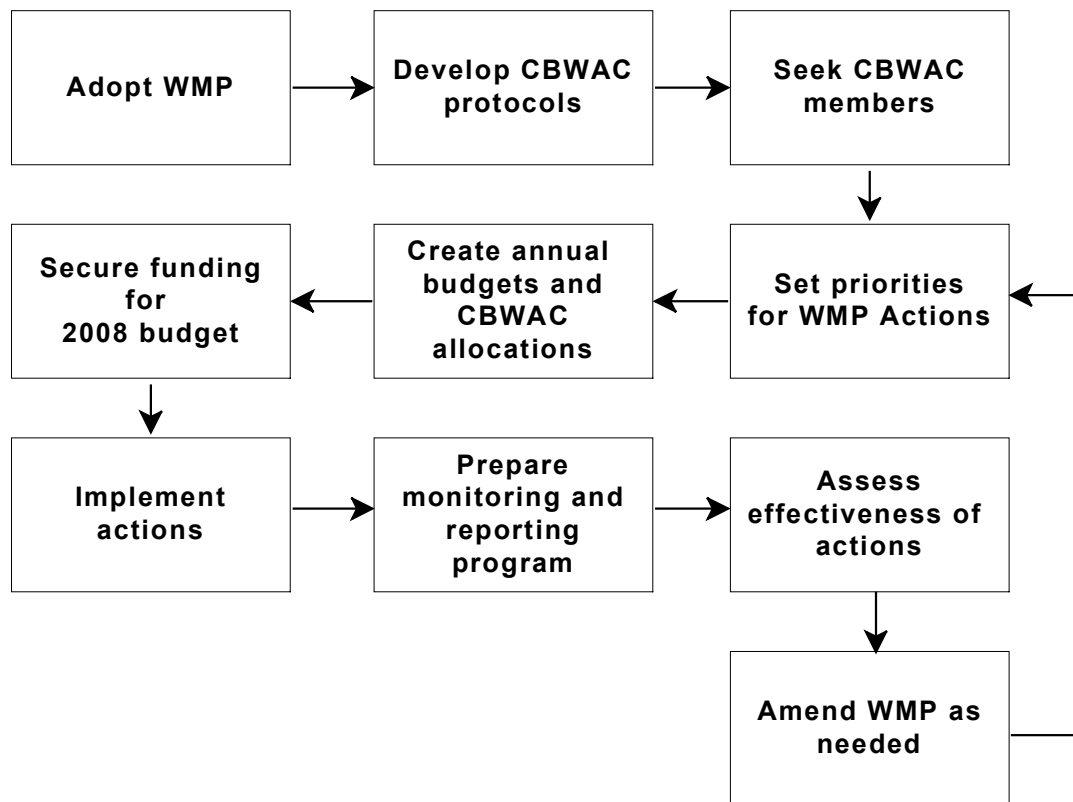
Adopt WMP

Develop CBWAC protocols

Seek CBWAC members

Set priorities for WMP Actions

Create annual budgets and CBWAC allocations

Secure funding for 2008 budget

Implement actions

Prepare monitoring and reporting program

Assess effectiveness of actions

Amend WMP as needed